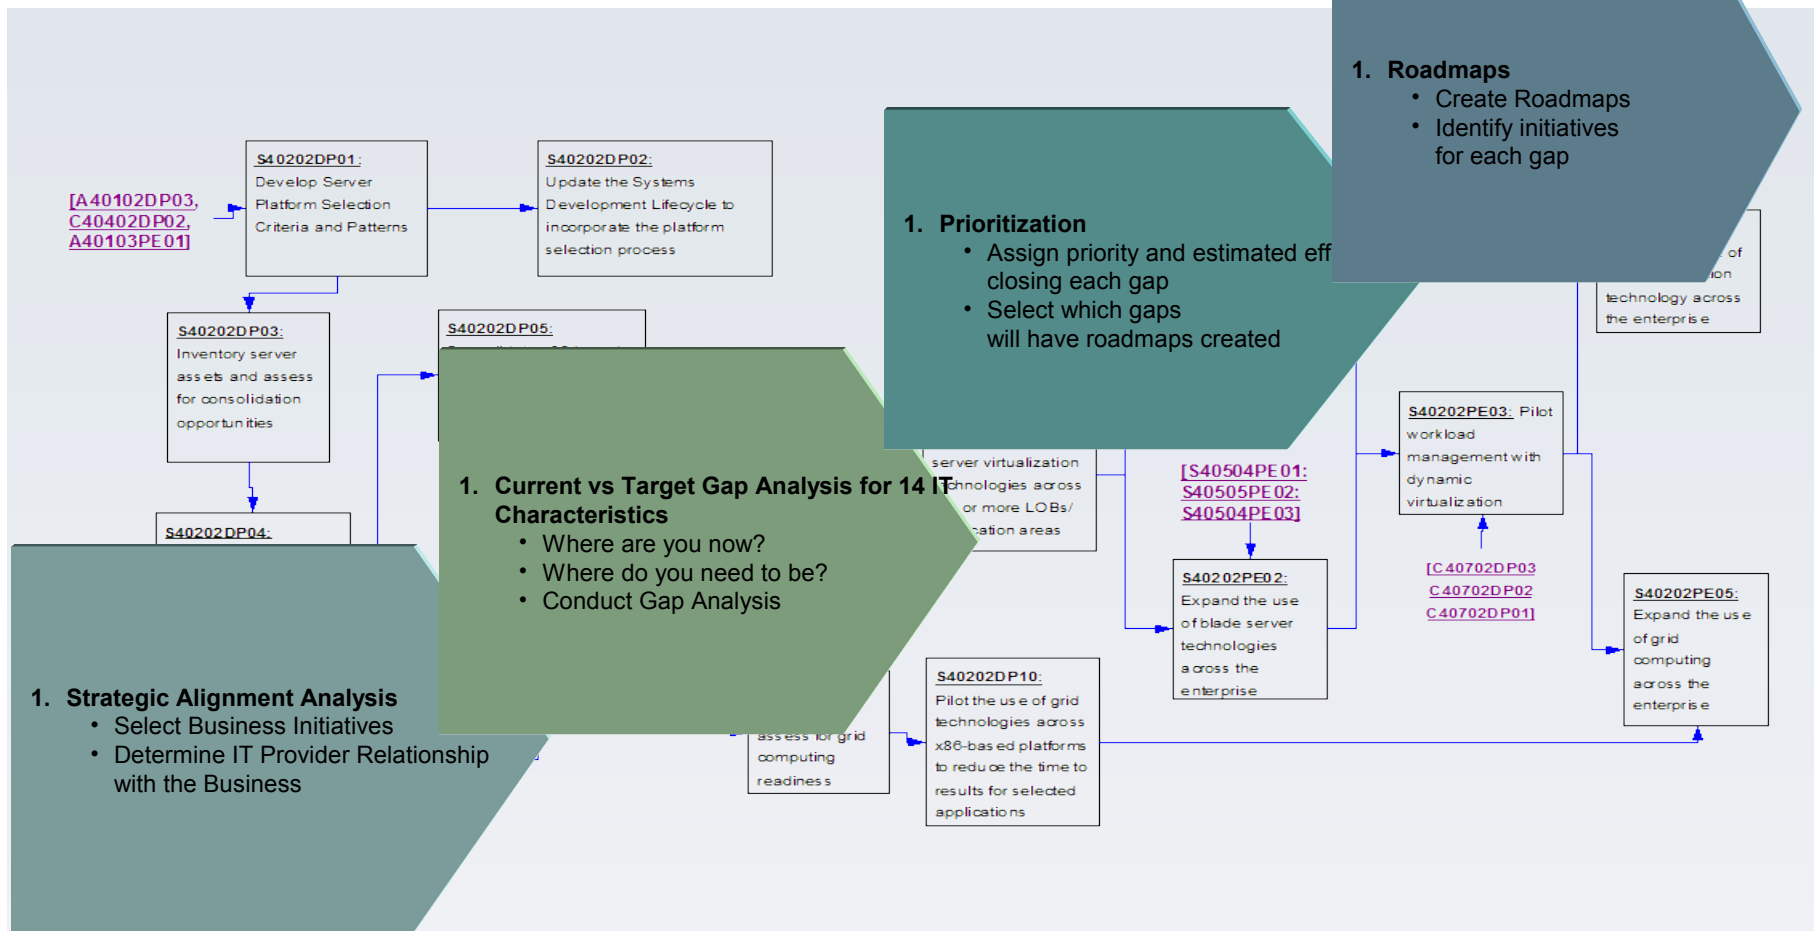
[A40102DP03, C40402DP02, A40103PE01]

S40202DP01: Develop Server Platform Selection Criteria and Patterns

S40202DP02: Update the Systems Development Lifecycle to incorporate the platform selection process

S40202DP03: Inventory server assets and assess for consolidation opportunities

S40202DP05:

S40202DP04:

1. Roadmaps
• Create Roadmaps
• Identify initiatives for each gap

1. Prioritization
• Assign priority and estimated eff closing each gap
• Select which gaps will have roadmaps created

1. Current vs Target Gap Analysis for 14 IT Characteristics
• Where are you now?
• Where do you need to be?
• Conduct Gap Analysis

1. Strategic Alignment Analysis
• Select Business Initiatives
• Determine IT Provider Relationship with the Business

of ion technology across the enterprise

server virtualization chnologies across or more LOBs/ cation areas

[S40504PE01: S40505PE02: S40504PE03]

S40202PE03: Pilot workload management with dynamic virtualization

[C40702DP03 C40702DP02 C40702DP01]

S40202PE02: Expand the use of blade server technologies across the enterprise

S40202PE05: Expand the use of grid computing across the enterprise

assess for grid computing readiness

S40202DP10: Pilot the use of grid technologies across x86-based platforms to reduce the time to results for selected applications